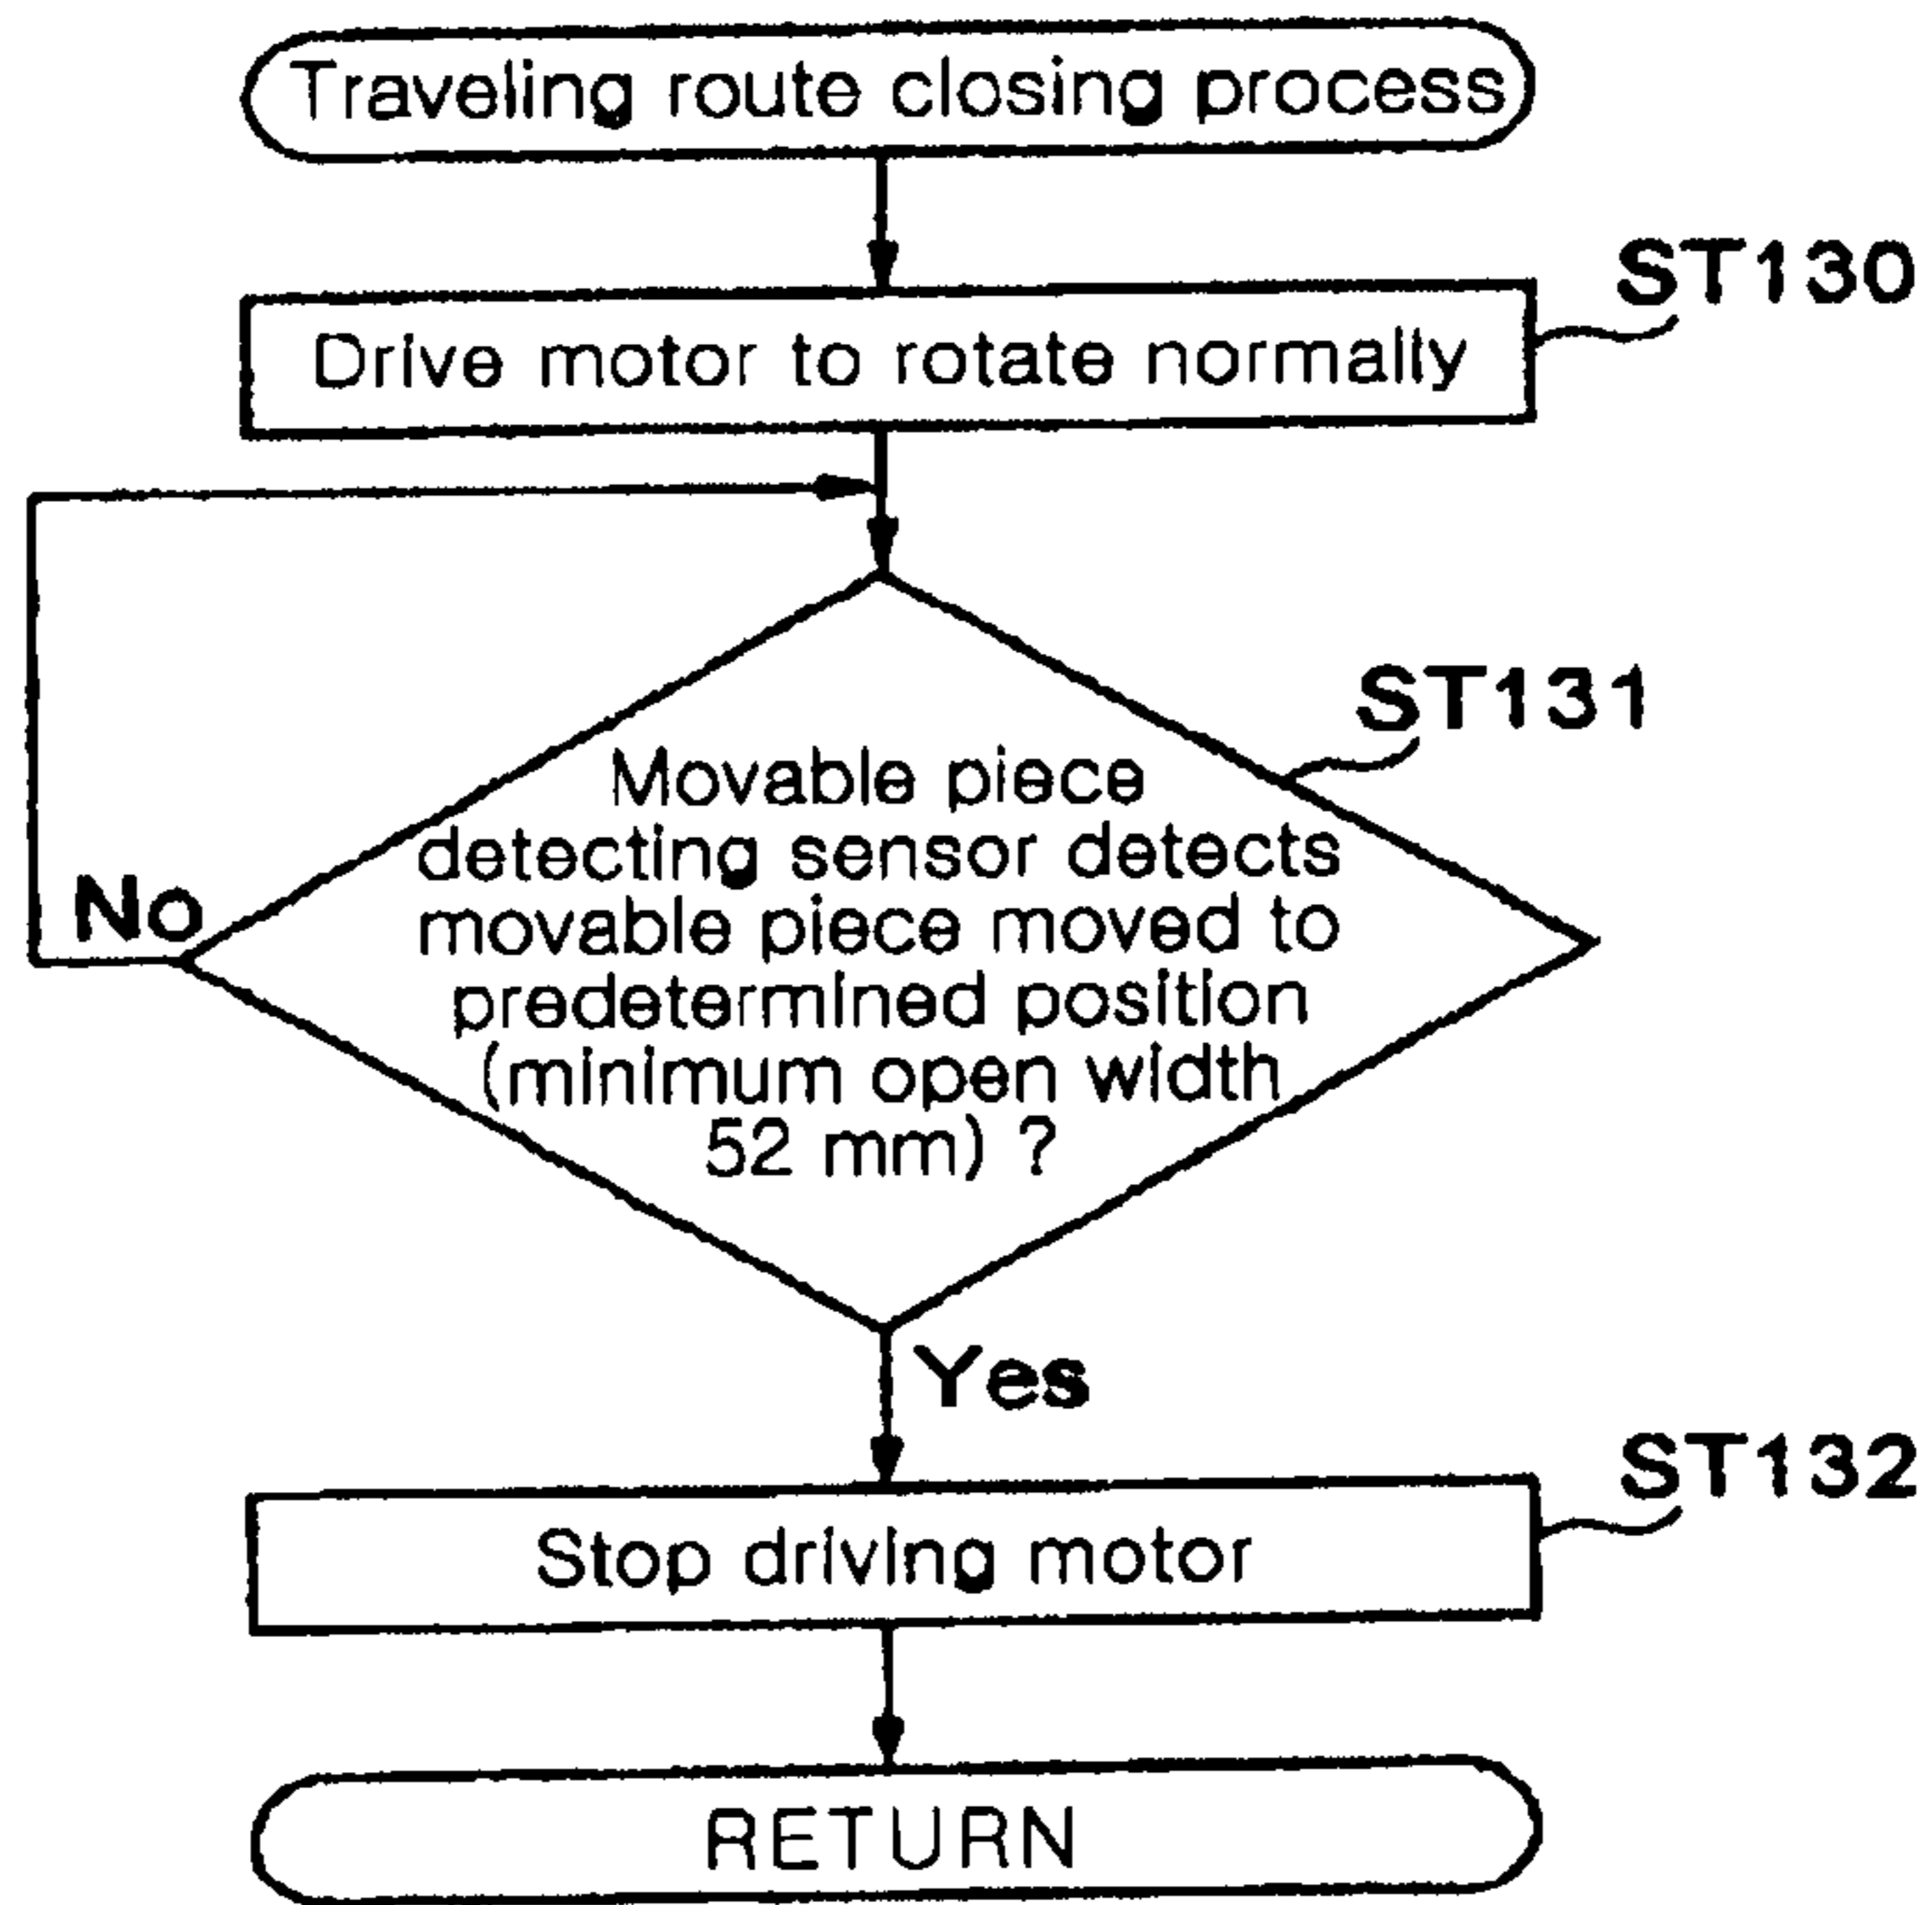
Traveling route closing process

ST130

Drive motor to rotate normally

ST131

Movable piece detecting sensor detects movable piece moved to predetermined position (minimum open width 52 mm) ?

No

Yes

ST132

Stop driving motor

RETURN